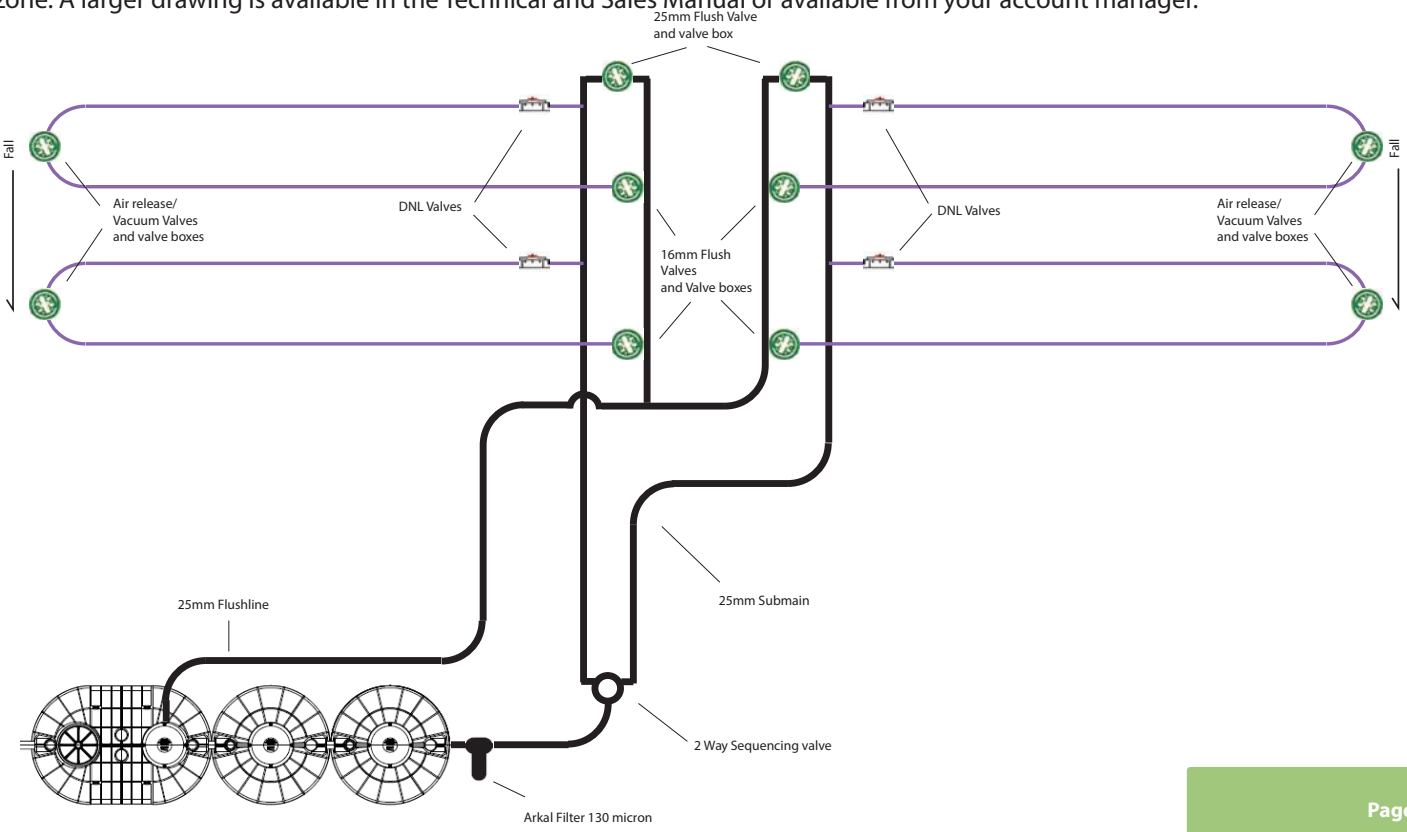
zone. A larger drawing is available in the Technical and Sales Manual or available from your account manager.

25mm Flush Valve and valve box

Fall

Air release/ Vacuum Valves and valve boxes

DNL Valves

16mm Flush Valves and Valve boxes

DNL Valves

Air release/ Vacuum Valves and valve boxes

Fall

25mm Submain

25mm Flushline

2 Way Sequencing valve

Arkal Filter 130 micron

Page